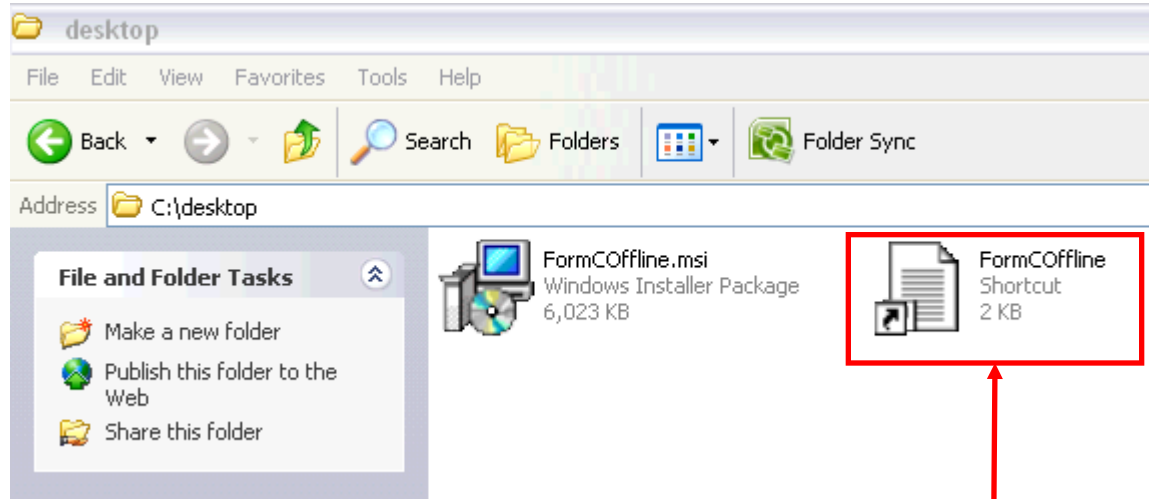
desktop

File Edit View Favorites Tools Help

Back Search Folders Folder Sync

Address C:\desktop

File and Folder Tasks

Make a new folder

Publish this folder to the Web

Share this folder

FormCOffline.msi
Windows Installer Package
6,023 KB

FormCOffline
Shortcut
2 KB